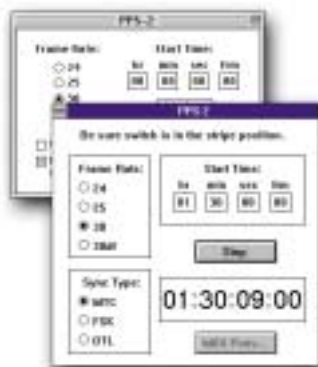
PPS-2

Frame Rate:
24
25
30

Start Time:
hr min sec frm
00 00 00 00

PPS-2

Be sure switch is in the stripe position.

Frame Rate:
24
25
30
30df

Start Time:
hr min sec frm
01 30 00 00

Stop

Sync Type:
MTC
FSK
DTL

01:30:09:00

MIDI Ports...